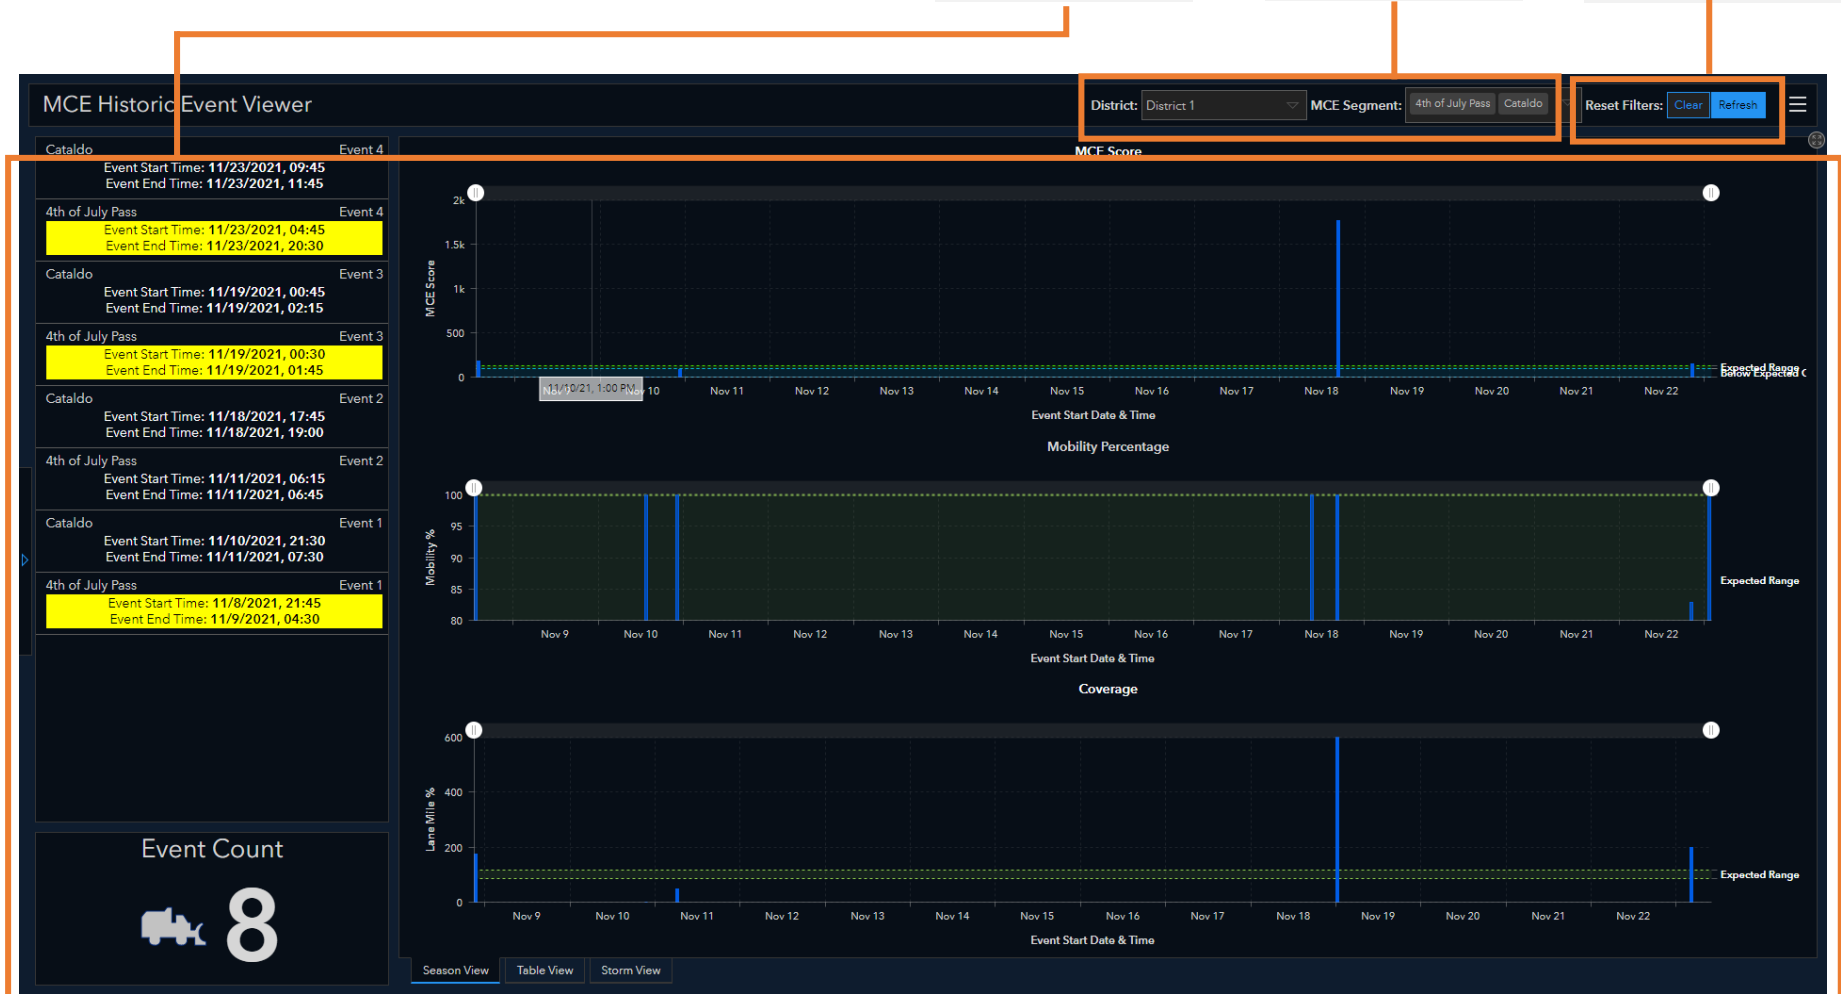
MCE Historic Event Viewer

District: District 1 MCE Segment: 4th of July Pass Cataldo Reset Filters: Clear Refresh

Cataldo Event 4
Event Start Time: 11/23/2021, 09:45
Event End Time: 11/23/2021, 11:45

4th of July Pass Event 4
Event Start Time: 11/23/2021, 04:45
Event End Time: 11/23/2021, 20:30

Cataldo Event 3
Event Start Time: 11/19/2021, 00:45
Event End Time: 11/19/2021, 02:15

4th of July Pass Event 3
Event Start Time: 11/19/2021, 00:30
Event End Time: 11/19/2021, 01:45

Cataldo Event 2
Event Start Time: 11/18/2021, 17:45
Event End Time: 11/18/2021, 19:00

4th of July Pass Event 2
Event Start Time: 11/11/2021, 06:15
Event End Time: 11/11/2021, 06:45

Cataldo Event 1
Event Start Time: 11/10/2021, 21:30
Event End Time: 11/11/2021, 07:30

4th of July Pass Event 1
Event Start Time: 11/8/2021, 21:45
Event End Time: 11/9/2021, 04:30

Event Count
8

MCE Score
2k
1.5k
1k
500
0
MCE Score
11/10/21, 1:00 PM
Nov 9 Nov 10 Nov 11 Nov 12 Nov 13 Nov 14 Nov 15 Nov 16 Nov 17 Nov 18 Nov 19 Nov 20 Nov 21 Nov 22
Expected Range
Below Expected
Event Start Date & Time

Mobility Percentage
100
95
90
85
80
Mobility %
Nov 9 Nov 10 Nov 11 Nov 12 Nov 13 Nov 14 Nov 15 Nov 16 Nov 17 Nov 18 Nov 19 Nov 20 Nov 21 Nov 22
Expected Range
Event Start Date & Time

Coverage
600
400
200
0
Lane Mile %
Nov 9 Nov 10 Nov 11 Nov 12 Nov 13 Nov 14 Nov 15 Nov 16 Nov 17 Nov 18 Nov 19 Nov 20 Nov 21 Nov 22
Expected Range
Event Start Date & Time

Season View Table View Storm View